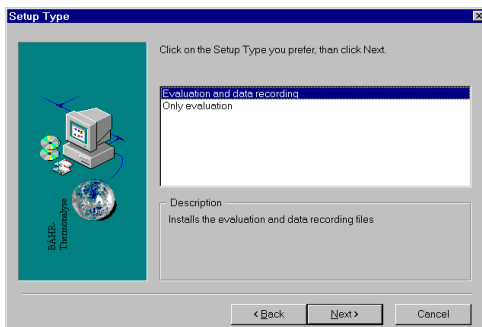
Setup Type

Click on the Setup Type you prefer, than click Next.

Evaluation and data recording
Only evaluation

Description
Installs the evaluation and data recording files

BÄHR-Thermoanalyse

< Back
Next >
Cancel